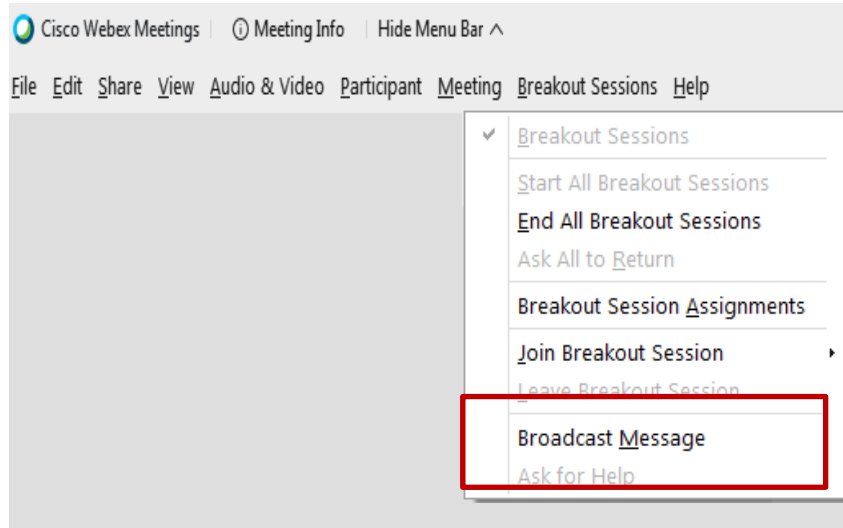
Cisco Webex Meetings | ⓘ Meeting Info | Hide Menu Bar ^

File Edit Share View Audio & Video Participant Meeting Breakout Sessions Help

✔ Breakout Sessions

Start All Breakout Sessions
End All Breakout Sessions
Ask All to Return

Breakout Session Assignments

Join Breakout Session
Leave Breakout Session

Broadcast Message
Ask for Help